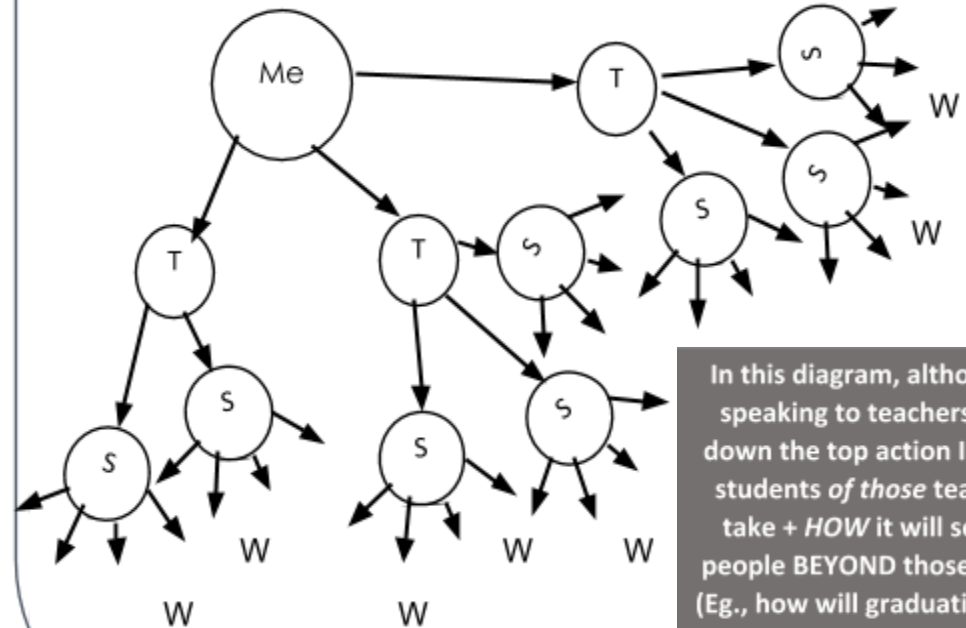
Me

T

S

S

W

S

W

T

S

S

T

S

S

S

W

W

W

W

W

In this diagram, altho speaking to teachers down the top action I students *of those* tea take + *HOW* it will s people BEYOND those (Eg., how will graduati